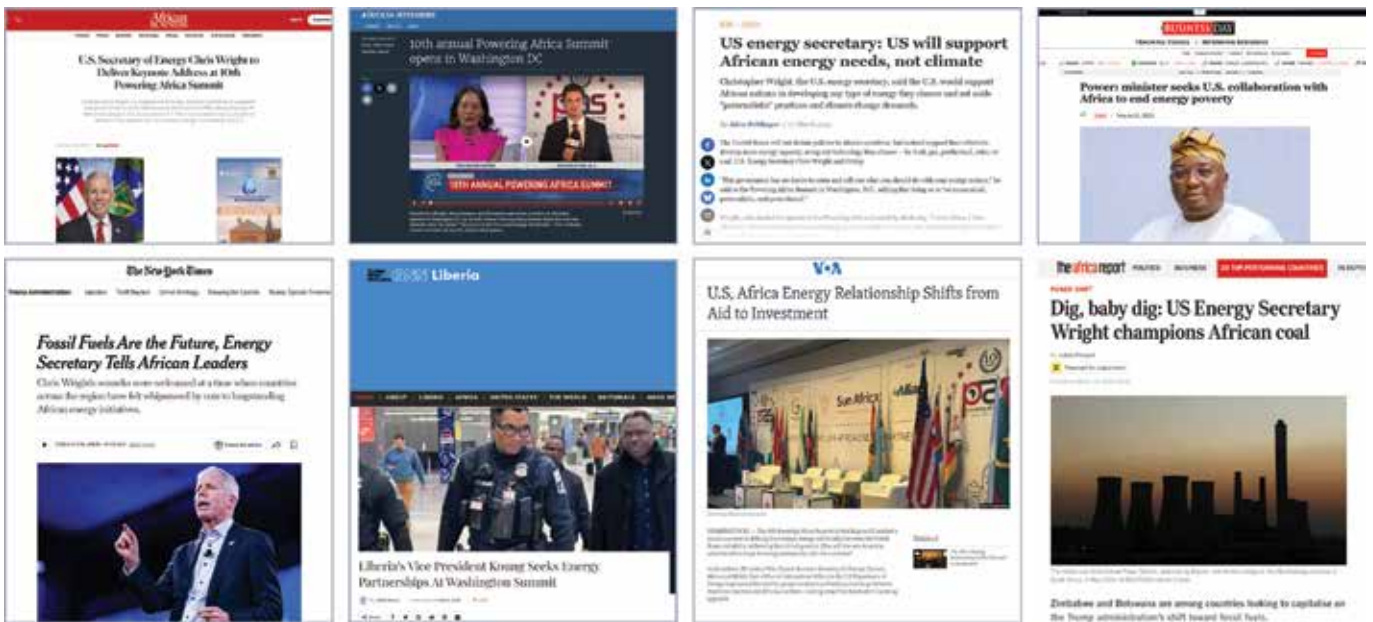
U.S. Secretary of Energy Chris Wright to Deliver Keynote Address at 10th Powering Africa Summit

AFRICA NEWS

10th annual Powering Africa Summit opens in Washington DC

10TH ANNUAL POWERING AFRICA SUMMIT

US energy secretary: US will support African energy needs, not climate

Christopher Wright, the U.S. energy secretary, said the U.S. would support African nations in developing any type of energy they choose and not aside "paternalistic" practices and climate change demands.

BUSINESSDAY

Power: minister seeks U.S. collaboration with Africa to end energy poverty

The New York Times

Fossil Fuels Are the Future, Energy Secretary Tells African Leaders

Chris Wright's remarks were welcomed at a time when countries across the region have felt whipsawed by cuts to longstanding African energy initiatives.

Liberia

Liberia's Vice President Koung Seeks Energy Partnerships At Washington Summit

VOA

U.S. Africa Energy Relationship Shifts from Aid to Investment

the africa report

Dig, baby dig: US Energy Secretary Wright champions African coal

Zimbabwe and Botswana are among countries looking to capitalise on the Trump administration's shift toward fossil fuels.